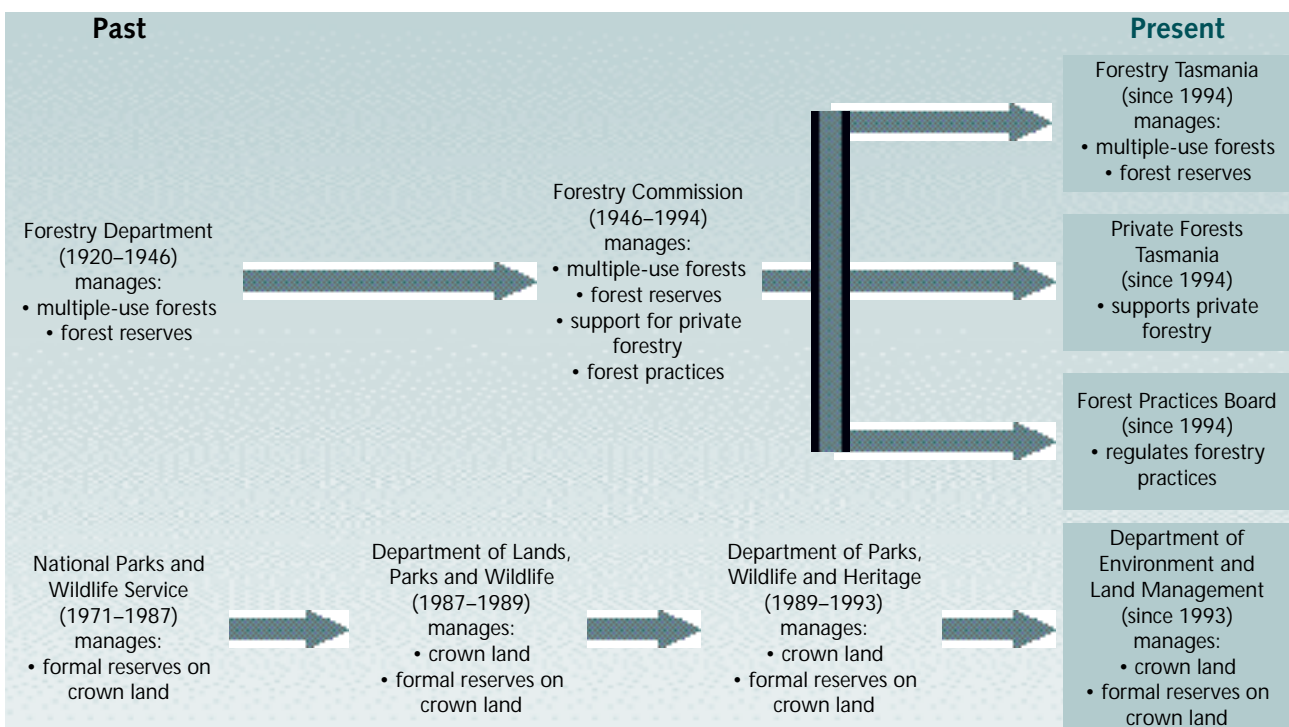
Past

Present

Forestry Tasmania (since 1994) manages:
• multiple-use forests
• forest reserves

Forestry Department (1920–1946) manages:
• multiple-use forests
• forest reserves

Forestry Commission (1946–1994) manages:
• multiple-use forests
• forest reserves
• support for private forestry
• forest practices

Private Forests Tasmania (since 1994)
• supports private forestry

Forest Practices Board (since 1994)
• regulates forestry practices

National Parks and Wildlife Service (1971–1987) manages:
• formal reserves on crown land

Department of Lands, Parks and Wildlife (1987–1989) manages:
• crown land
• formal reserves on crown land

Department of Parks, Wildlife and Heritage (1989–1993) manages:
• crown land
• formal reserves on crown land

Department of Environment and Land Management (since 1993) manages:
• crown land
• formal reserves on crown land